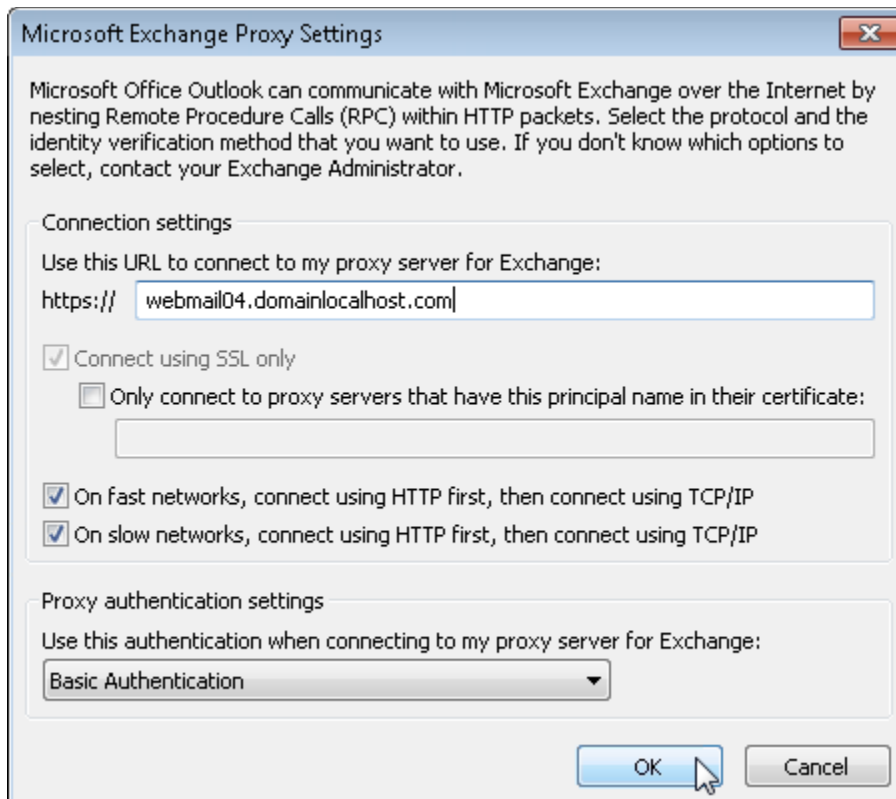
Microsoft Exchange Proxy Settings

Microsoft Office Outlook can communicate with Microsoft Exchange over the Internet by nesting Remote Procedure Calls (RPC) within HTTP packets. Select the protocol and the identity verification method that you want to use. If you don't know which options to select, contact your Exchange Administrator.

Connection settings

Use this URL to connect to my proxy server for Exchange:

https:// webmail04.domainlocalhost.com

Connect using SSL only

Only connect to proxy servers that have this principal name in their certificate:

On fast networks, connect using HTTP first, then connect using TCP/IP

On slow networks, connect using HTTP first, then connect using TCP/IP

Proxy authentication settings

Use this authentication when connecting to my proxy server for Exchange:

Basic Authentication

OK

Cancel